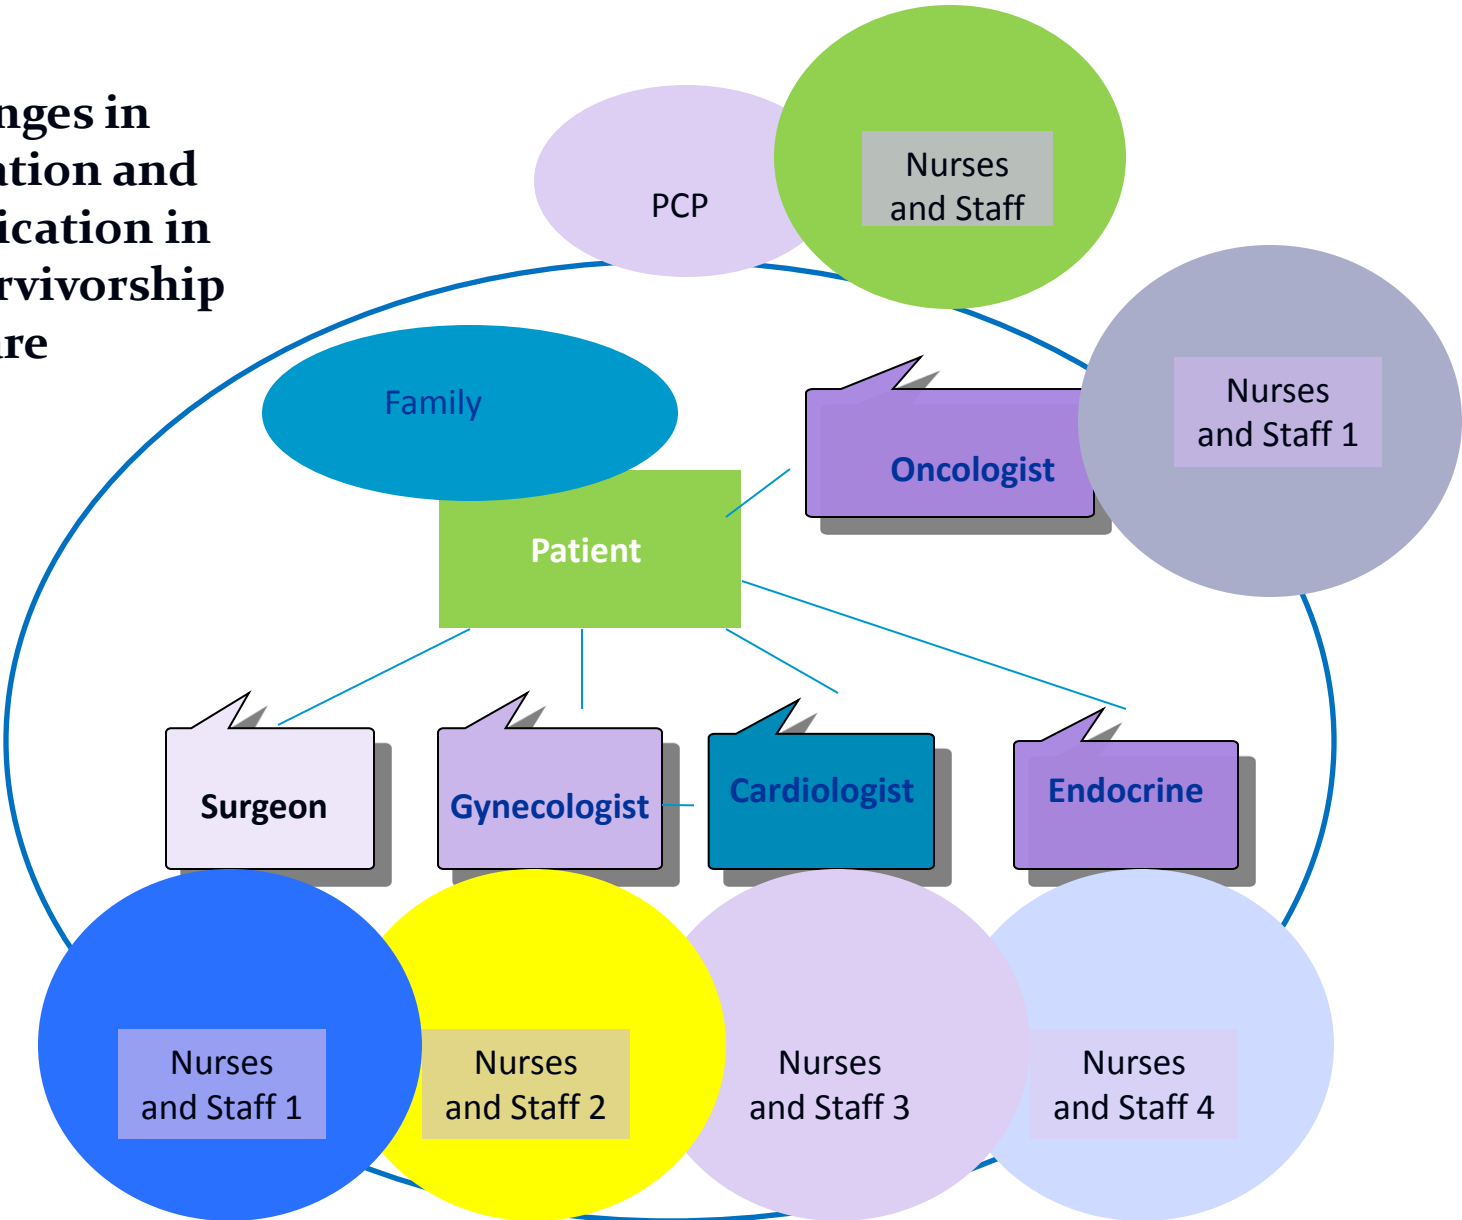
nges in
ation and
ication in
rvivorship
re

PCP

Nurses and Staff

Family

Oncologist

Nurses and Staff 1

Patient

Surgeon

Gynecologist

Cardiologist

Endocrine

Nurses and Staff 1

Nurses and Staff 2

Nurses and Staff 3

Nurses and Staff 4